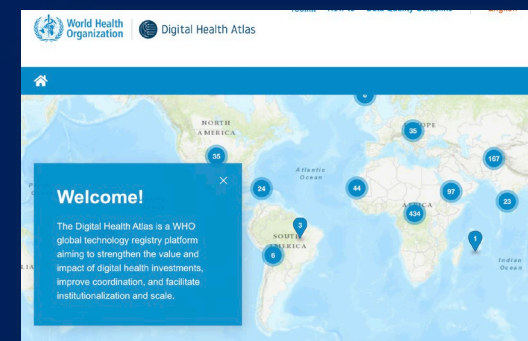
World Health Organization

Digital Health Atlas

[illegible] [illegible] Data Quality Guideline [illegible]

NORTH AMERICA

35

Atlantic Ocean

24

44

35

OPE

167

97

AFRICA

434

23

3

SOUTH AMERICA

6

1

Indian Ocean

Welcome!

×

The Digital Health Atlas is a WHO global technology registry platform aiming to strengthen the value and impact of digital health investments, improve coordination, and facilitate institutionalization and scale.